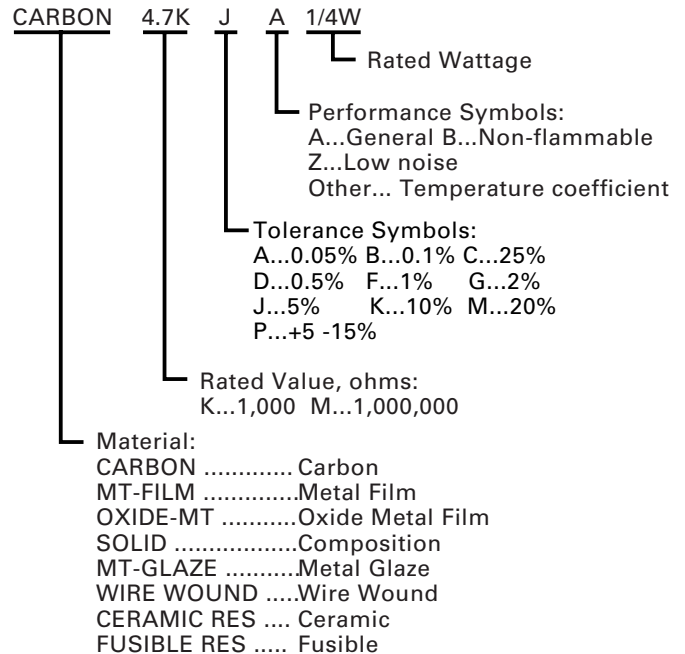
CARBON 4.7K J A 1/4W

Rated Wattage

Performance Symbols:
A...General B...Non-flammable
Z...Low noise
Other... Temperature coefficient

Tolerance Symbols:
A...0.05% B...0.1% C...25%
D...0.5% F...1% G...2%
J...5% K...10% M...20%
P...+5 -15%

Rated Value, ohms:
K...1,000 M...1,000,000

Material:
CARBON ............. Carbon
MT-FILM .............Metal Film
OXIDE-MT ...........Oxide Metal Film
SOLID ..................Composition
MT-GLAZE ..........Metal Glaze
WIRE WOUND .....Wire Wound
CERAMIC RES .... Ceramic
FUSIBLE RES ..... Fusible